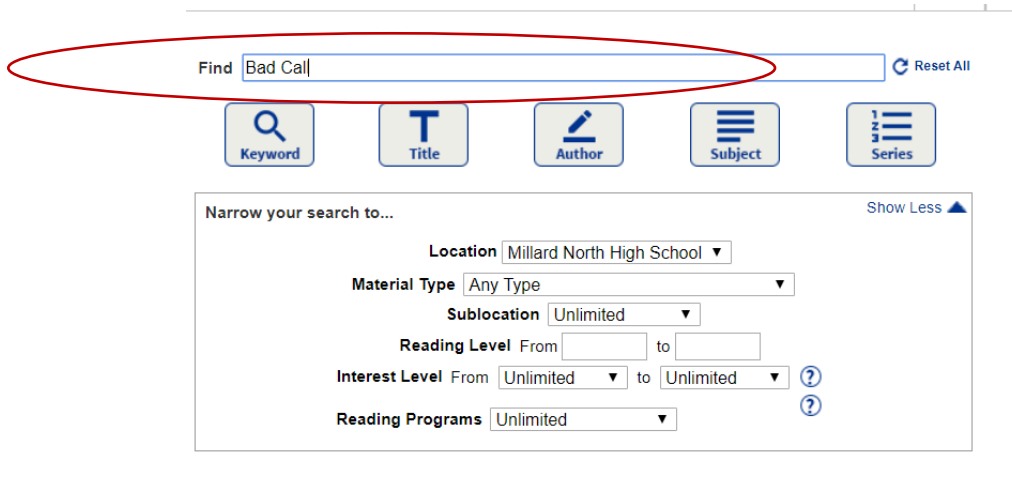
Find Bad Call

Reset All

Keyword
Title
Author
Subject
Series

Narrow your search to...

Show Less

Location Millard North High School

Material Type Any Type

Sublocation Unlimited

Reading Level From to

Interest Level From Unlimited to Unlimited

Reading Programs Unlimited